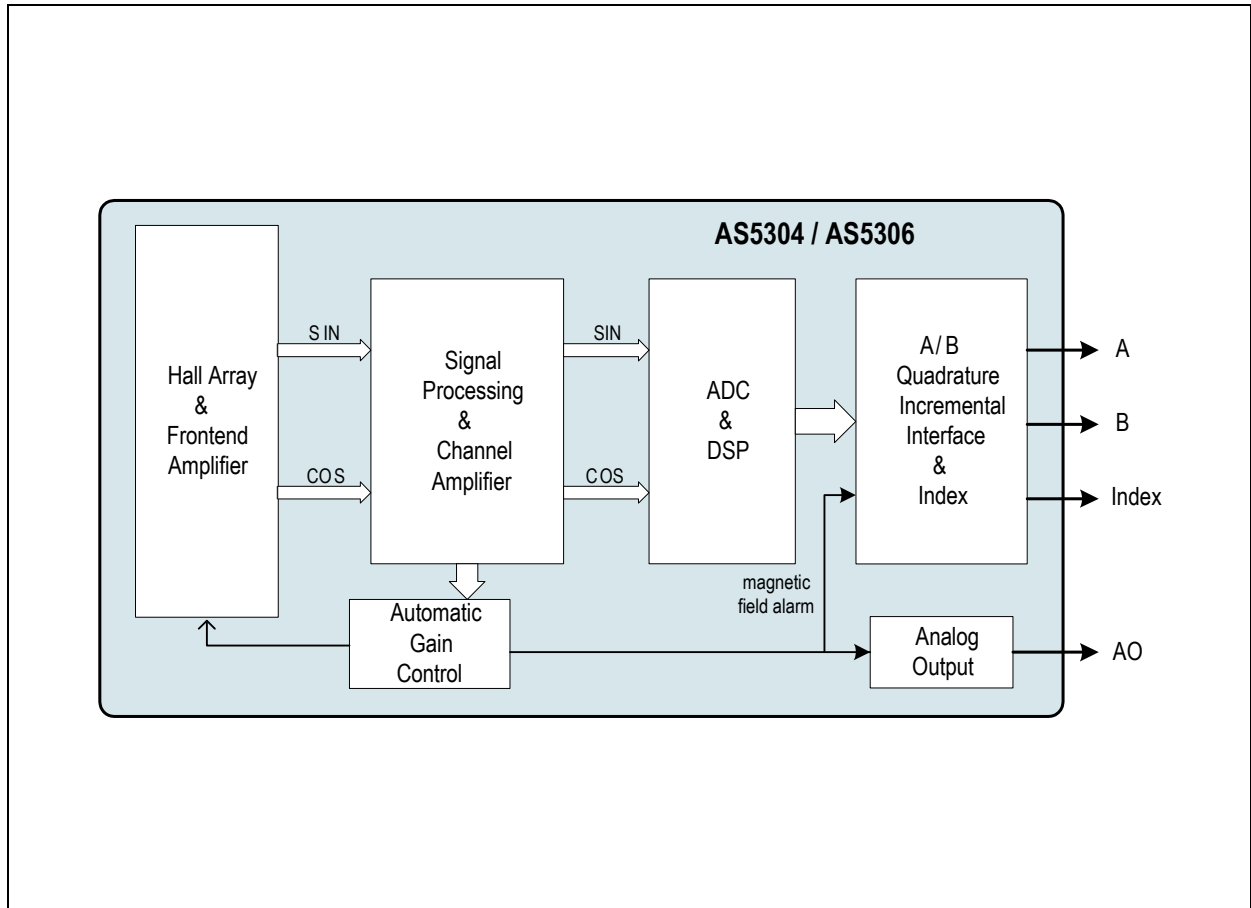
AS5304 / AS5306

Hall Array & Frontend Amplifier

S IN

COS

Signal Processing & Channel Amplifier

SIN

COS

ADC & DSP

A/ B Quadrature Incremental Interface & Index

A

B

Index

magnetic field alarm

Automatic Gain Control

Analog Output

AO